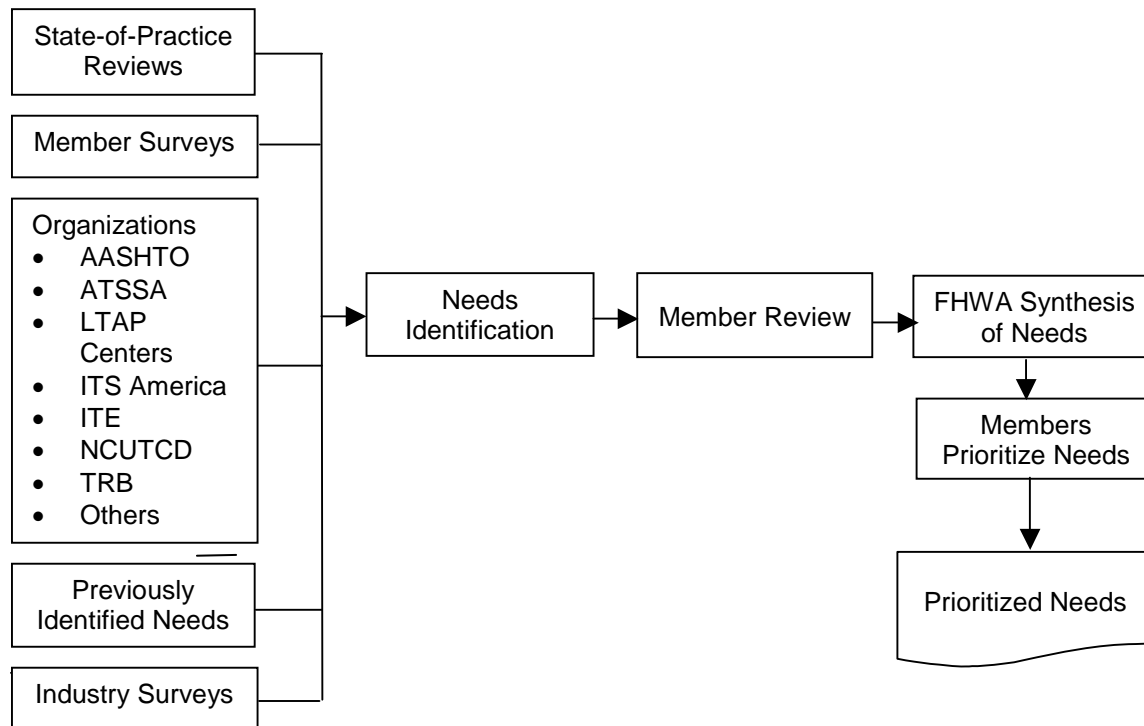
State-of-Practice Reviews

Member Surveys

Organizations
- AASHTO
- ATSSA
- LTAP Centers
- ITS America
- ITE
- NCUTCD
- TRB
- Others

Previously Identified Needs

Industry Surveys

Needs Identification

Member Review

FHWA Synthesis of Needs

Members Prioritize Needs

Prioritized Needs